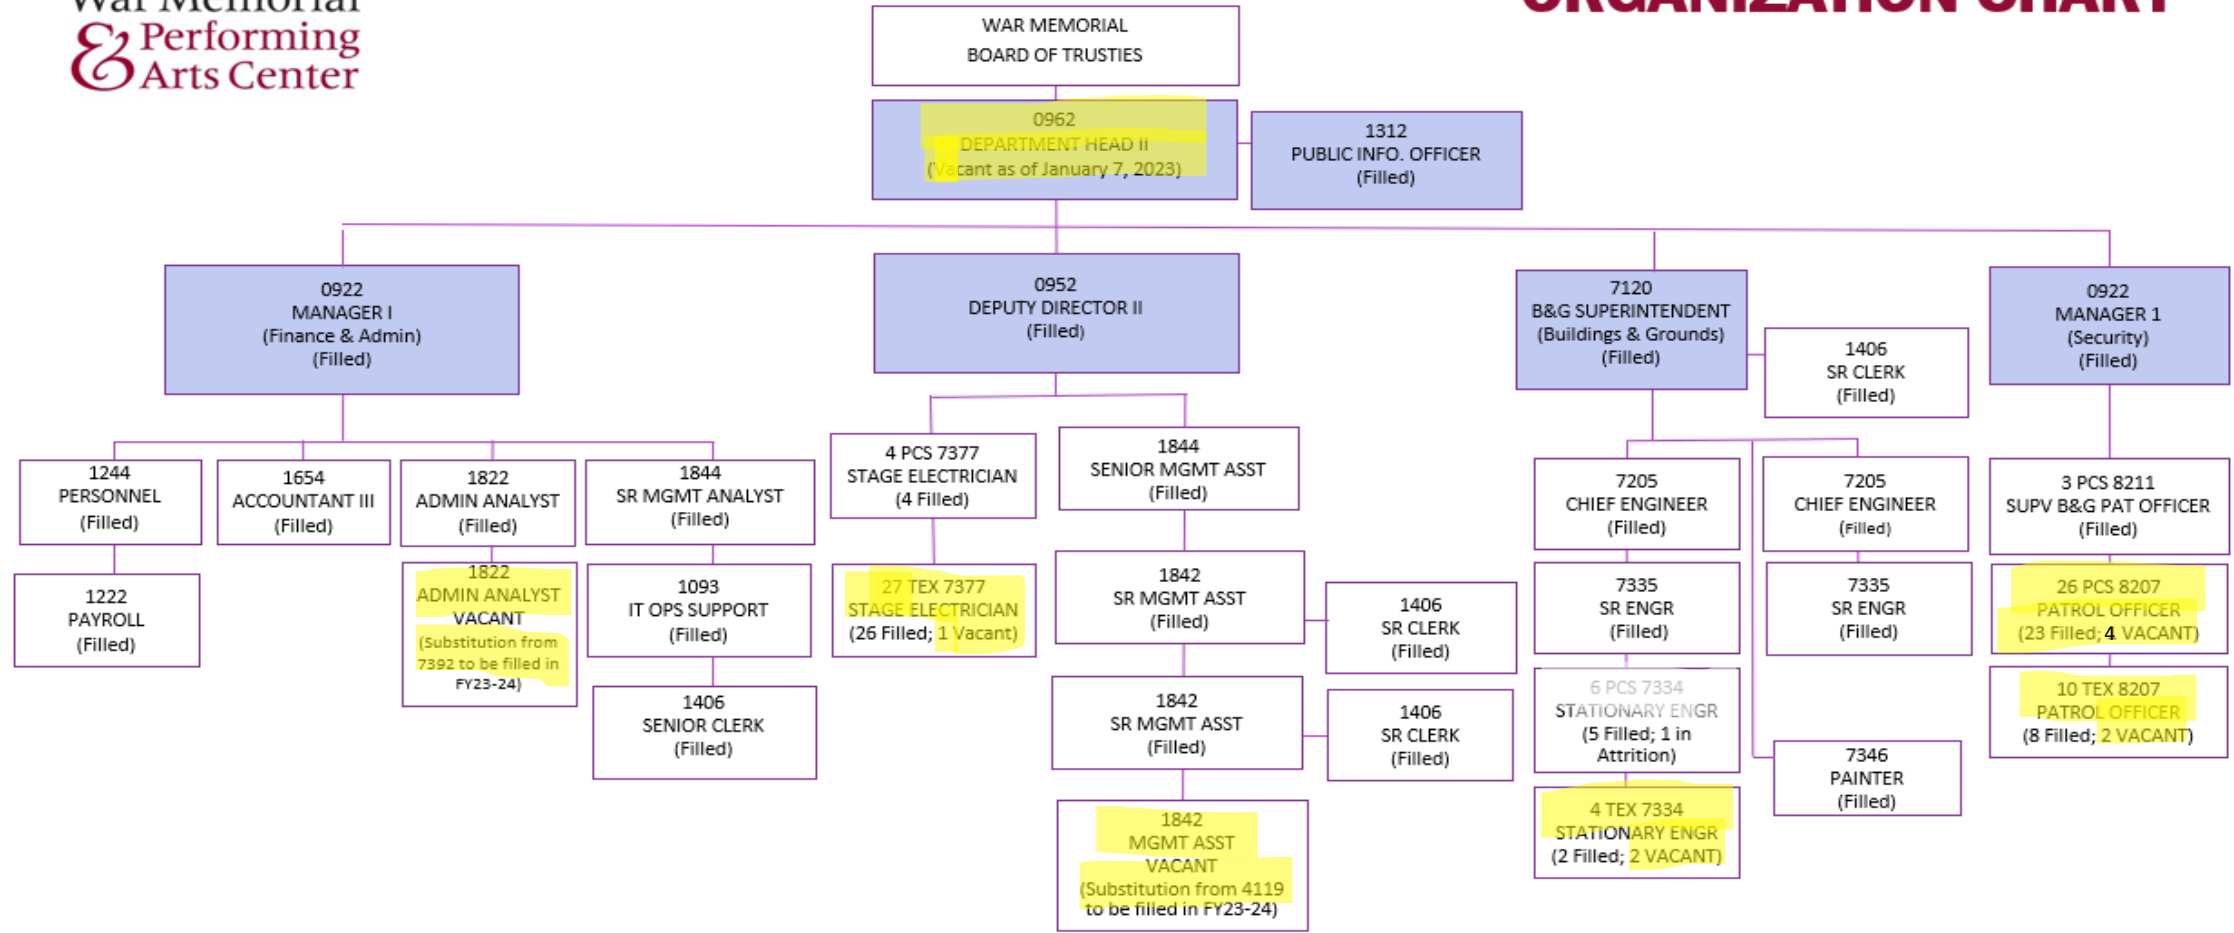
War Memorial
& Performing Arts Center

ORGANIZATION CHART

WAR MEMORIAL
BOARD OF TRUSTIES

0962
DEPARTMENT HEAD II
(Vacant as of January 7, 2023)

1312
PUBLIC INFO. OFFICER
(Filled)

0922
MANAGER I
(Finance & Admin)
(Filled)

0952
DEPUTY DIRECTOR II
(Filled)

7120
B&G SUPERINTENDENT
(Buildings & Grounds)
(Filled)

1406
SR CLERK
(Filled)

0922
MANAGER 1
(Security)
(Filled)

1244
PERSONNEL
(Filled)

1222
PAYROLL
(Filled)

1654
ACCOUNTANT III
(Filled)

1822
ADMIN ANALYST
(Filled)

1822
ADMIN ANALYST
VACANT
(Substitution from 7392 to be filled in FY23-24)

1844
SR MGMT ANALYST
(Filled)

1093
IT OPS SUPPORT
(Filled)

1406
SENIOR CLERK
(Filled)

4 PCS 7377
STAGE ELECTRICIAN
(4 Filled)

27 TEX 7377
STAGE ELECTRICIAN
(26 Filled; 1 Vacant)

1844
SENIOR MGMT ASST
(Filled)

1842
SR MGMT ASST
(Filled)

1406
SR CLERK
(Filled)

1842
SR MGMT ASST
(Filled)

1406
SR CLERK
(Filled)

1842
MGMT ASST
VACANT
(Substitution from 4119 to be filled in FY23-24)

7205
CHIEF ENGINEER
(Filled)

7335
SR ENGR
(Filled)

6 PCS 7334
STATIONARY ENGR
(5 Filled; 1 in Attrition)

4 TEX 7334
STATIONARY ENGR
(2 Filled; 2 VACANT)

7205
CHIEF ENGINEER
(Filled)

7335
SR ENGR
(Filled)

7346
PAINTER
(Filled)

3 PCS 8211
SUPV B&G PAT OFFICER
(Filled)

26 PCS 8207
PATROL OFFICER
(23 Filled; 4 VACANT)

10 TEX 8207
PATROL OFFICER
(8 Filled; 2 VACANT)